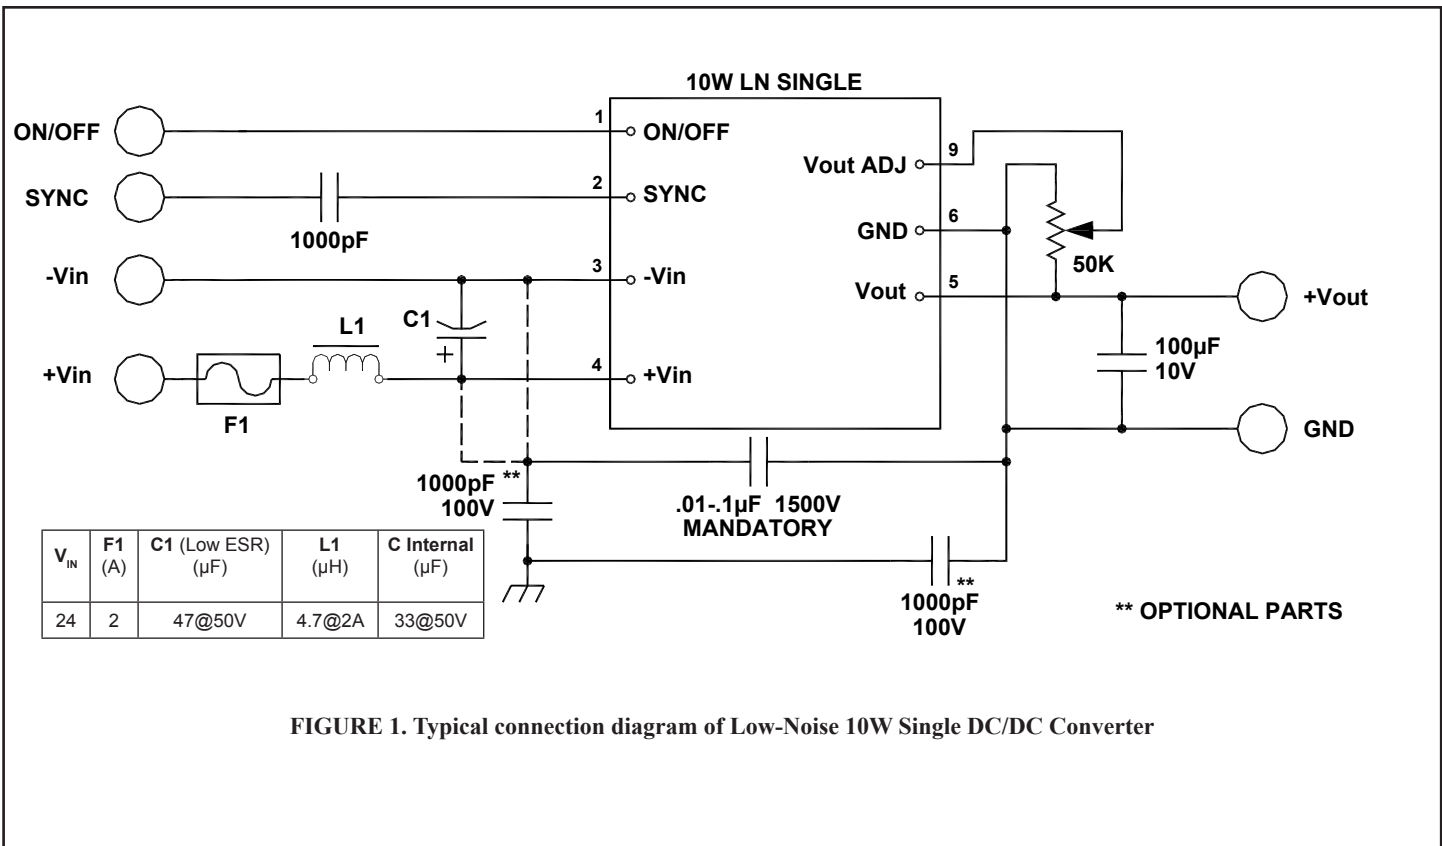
10W LN SINGLE

ON/OFF

SYNC

-Vin

+Vin

1 ON/OFF

2 SYNC

3 -Vin

4 +Vin

1000pF

L1

C1

+

F1

Vout ADJ 9

GND 6

Vout 5

50K

+Vout

100µF 10V

GND

1000pF ** 100V

.01-.1µF 1500V MANDATORY

1000pF ** 100V

** OPTIONAL PARTS

| $V_{IN}$ | F1 (A) | C1 (Low ESR) (µF) | L1 (µH) | C Internal (µF) |
|---|---|---|---|---|
| 24 | 2 | 47@50V | 4.7@2A | 33@50V |

FIGURE 1. Typical connection diagram of Low-Noise 10W Single DC/DC Converter